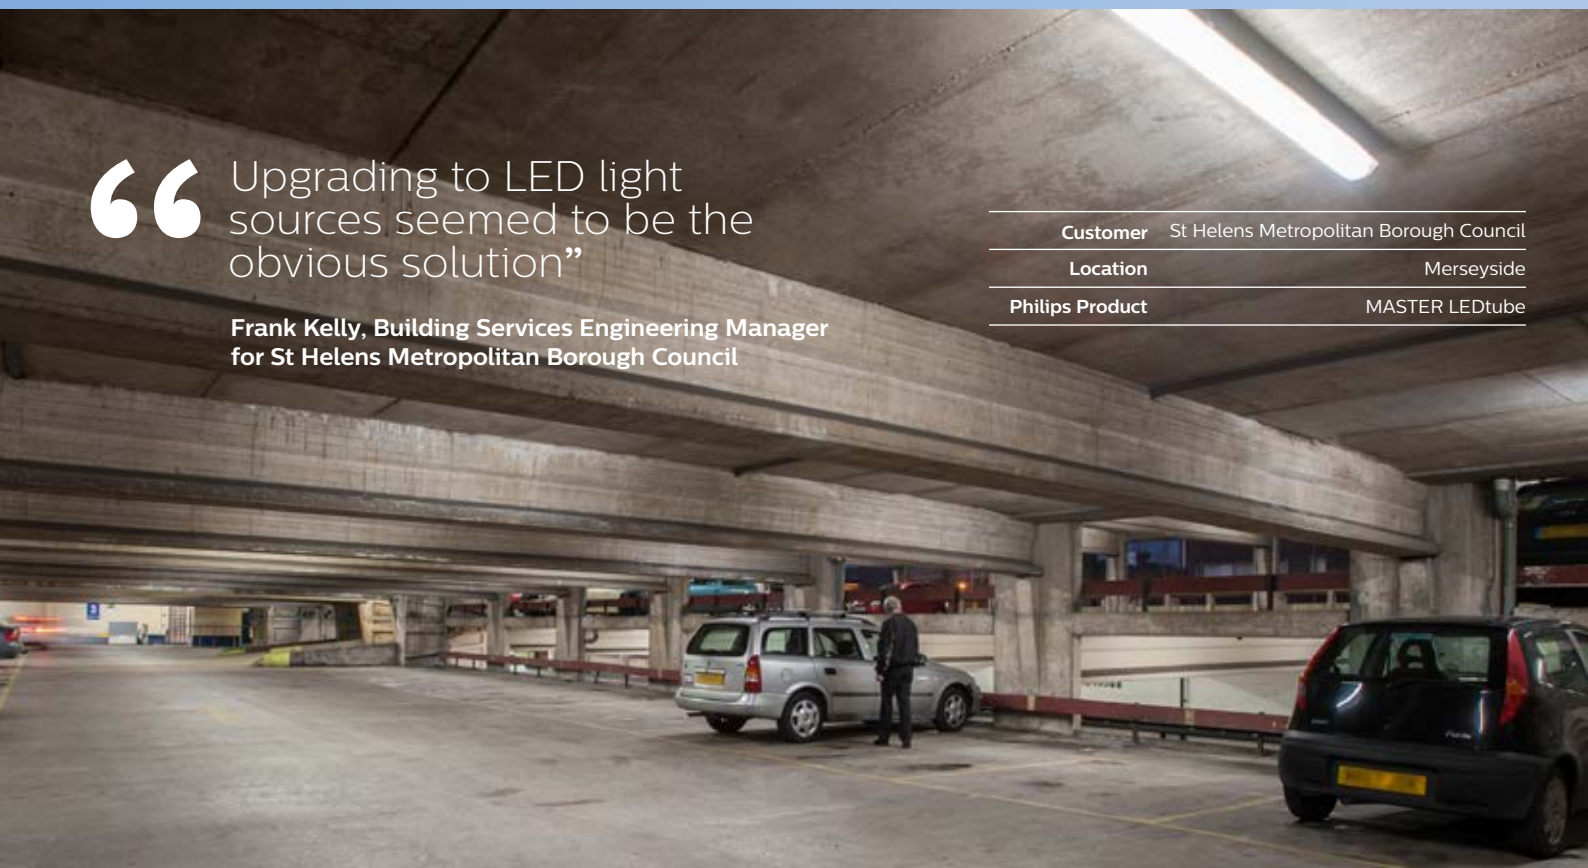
“Upgrading to LED light sources seemed to be the obvious solution”

Frank Kelly, Building Services Engineering Manager for St Helens Metropolitan Borough Council

| Customer | St Helens Metropolitan Borough Council |
|---|---|
| Location | Merseyside |
| Philips Product | MASTER LEDtube |